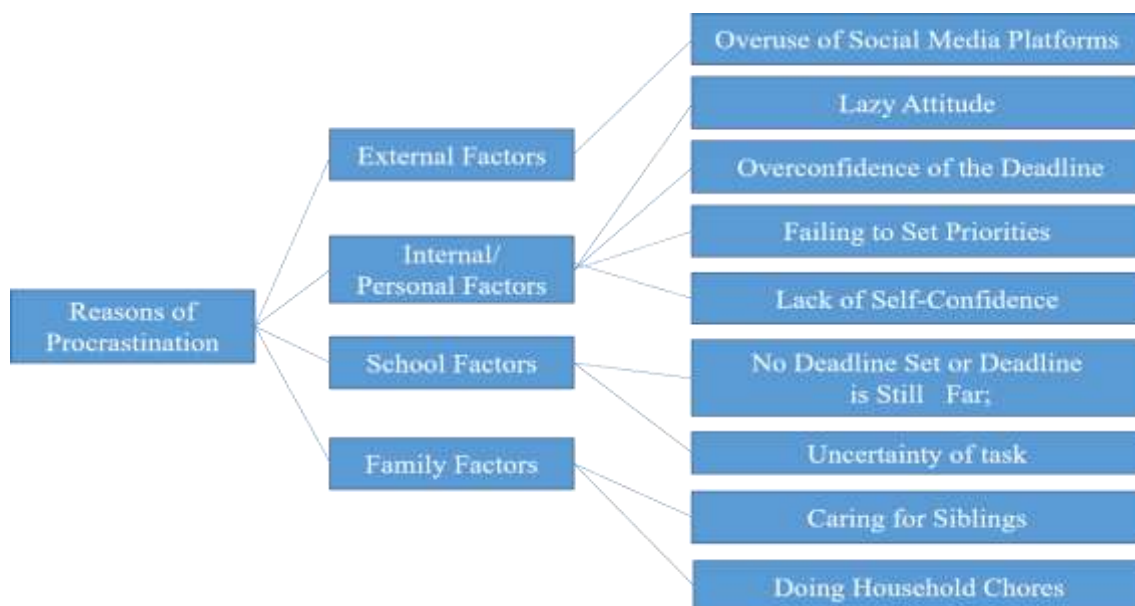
Reasons of Procrastination

External Factors

Internal/ Personal Factors

School Factors

Family Factors

Overuse of Social Media Platforms

Lazy Attitude

Overconfidence of the Deadline

Failing to Set Priorities

Lack of Self-Confidence

No Deadline Set or Deadline is Still Far;

Uncertainty of task

Caring for Siblings

Doing Household Chores